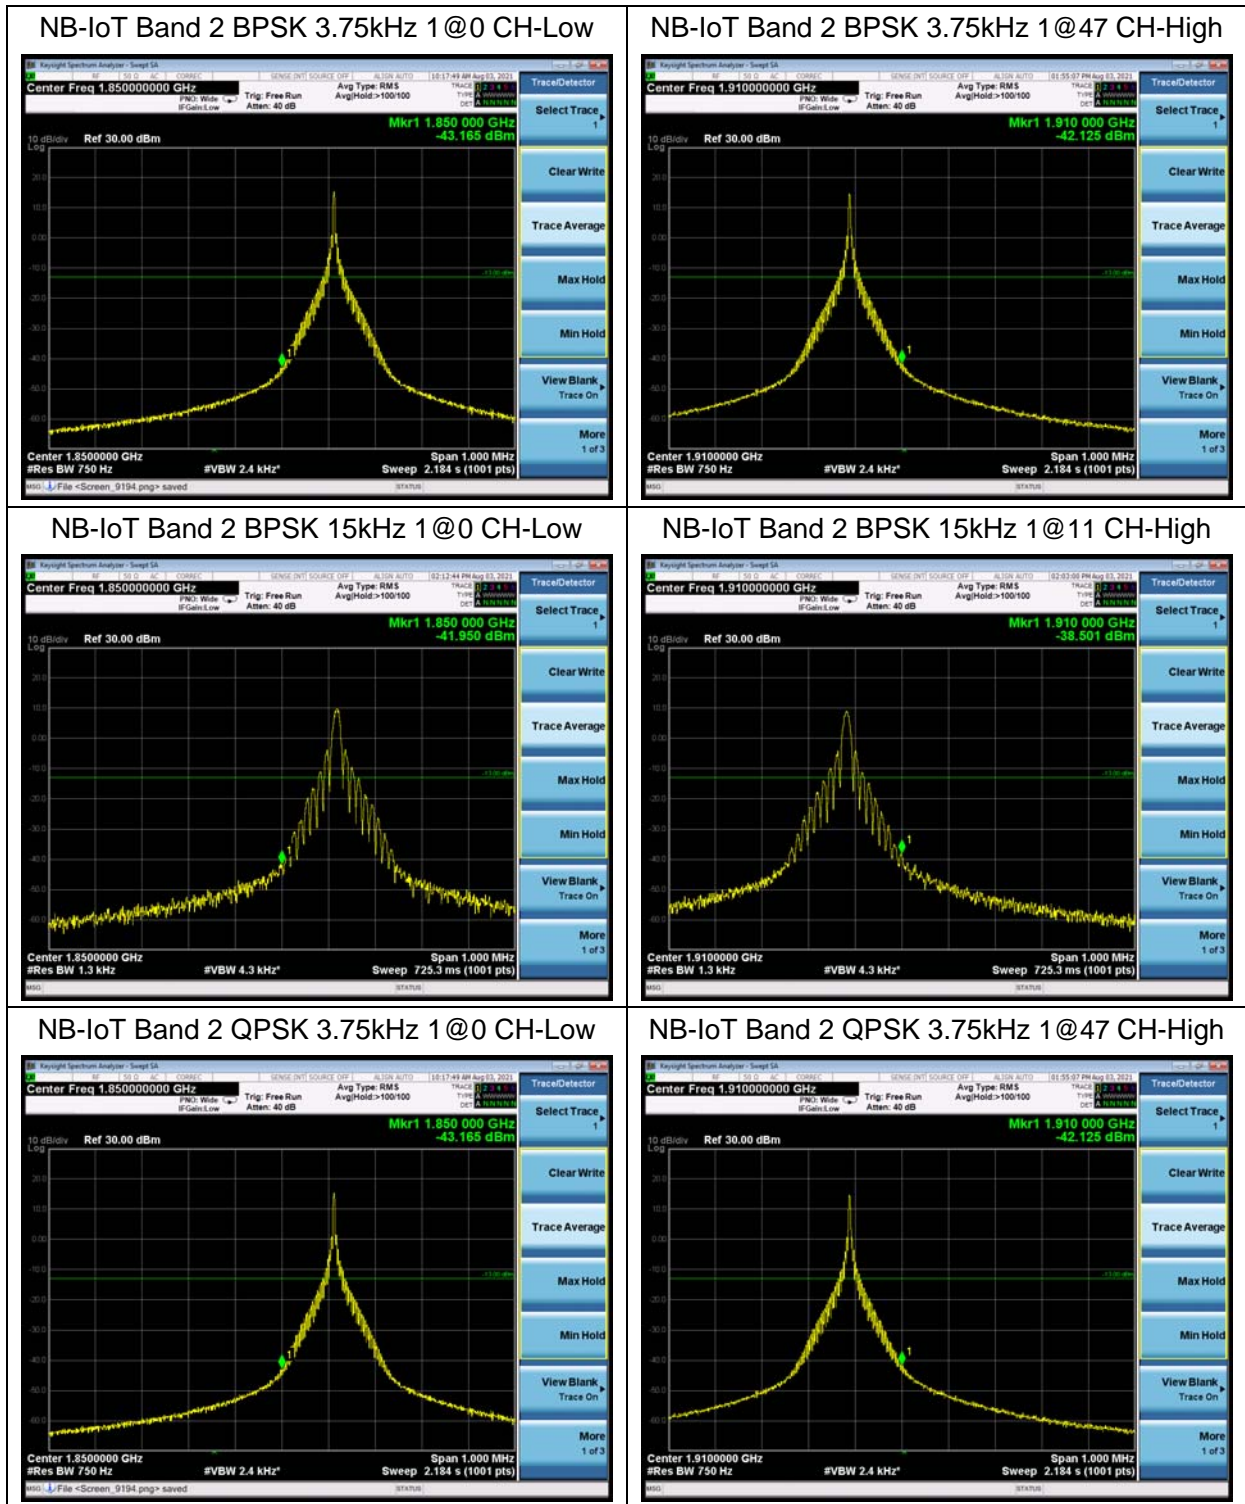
| NB-IoT Band 2 BPSK 3.75kHz 1@0 CH-Low | NB-IoT Band 2 BPSK 3.75kHz 1@47 CH-High |
|---|---|
| Keysight Spectrum Analyzer - Swept SA<br>Center Freq 1.850000000 GHz<br>PNO: Wide IFGain:Low<br>Trig: Free Run<br>Atten: 40 dB<br>Avg Type: RMS<br>Avg\|Hold:>100/100<br>10:17:49 AM Aug 03, 2021<br>Trace/Detector<br>Select Trace 1<br>Mkr1 1.850 000 GHz<br>-43.165 dBm<br>10 dB/div Ref 30.00 dBm<br>Log<br>20.0<br>10.0<br>0.00<br>-10.0<br>-20.0<br>-30.0<br>-40.0<br>-50.0<br>-60.0<br>-13.00 dBm<br>Clear Write<br>Trace Average<br>Max Hold<br>Min Hold<br>View Blank Trace On<br>More 1 of 3<br>Center 1.8500000 GHz<br>#Res BW 750 Hz<br>#VBW 2.4 kHz*<br>Span 1.000 MHz<br>Sweep 2.184 s (1001 pts)<br>MSG File <Screen_9194.png> saved<br>STATUS | Keysight Spectrum Analyzer - Swept SA<br>Center Freq 1.910000000 GHz<br>PNO: Wide IFGain:Low<br>Trig: Free Run<br>Atten: 40 dB<br>Avg Type: RMS<br>Avg\|Hold:>100/100<br>01:55:07 PM Aug 03, 2021<br>Trace/Detector<br>Select Trace 1<br>Mkr1 1.910 000 GHz<br>-42.125 dBm<br>10 dB/div Ref 30.00 dBm<br>Log<br>20.0<br>10.0<br>0.00<br>-10.0<br>-20.0<br>-30.0<br>-40.0<br>-50.0<br>-60.0<br>-13.00 dBm<br>Clear Write<br>Trace Average<br>Max Hold<br>Min Hold<br>View Blank Trace On<br>More 1 of 3<br>Center 1.9100000 GHz<br>#Res BW 750 Hz<br>#VBW 2.4 kHz*<br>Span 1.000 MHz<br>Sweep 2.184 s (1001 pts)<br>MSG<br>STATUS |
| NB-IoT Band 2 BPSK 15kHz 1@0 CH-Low | NB-IoT Band 2 BPSK 15kHz 1@11 CH-High |
| Keysight Spectrum Analyzer - Swept SA<br>Center Freq 1.850000000 GHz<br>PNO: Wide IFGain:Low<br>Trig: Free Run<br>Atten: 40 dB<br>Avg Type: RMS<br>Avg\|Hold:>100/100<br>02:12:44 PM Aug 03, 2021<br>Trace/Detector<br>Select Trace 1<br>Mkr1 1.850 000 GHz<br>-41.950 dBm<br>10 dB/div Ref 30.00 dBm<br>Log<br>20.0<br>10.0<br>0.00<br>-10.0<br>-20.0<br>-30.0<br>-40.0<br>-50.0<br>-60.0<br>-13.00 dBm<br>Clear Write<br>Trace Average<br>Max Hold<br>Min Hold<br>View Blank Trace On<br>More 1 of 3<br>Center 1.8500000 GHz<br>#Res BW 1.3 kHz<br>#VBW 4.3 kHz*<br>Span 1.000 MHz<br>Sweep 725.3 ms (1001 pts)<br>MSG<br>STATUS | Keysight Spectrum Analyzer - Swept SA<br>Center Freq 1.910000000 GHz<br>PNO: Wide IFGain:Low<br>Trig: Free Run<br>Atten: 40 dB<br>Avg Type: RMS<br>Avg\|Hold:>100/100<br>02:03:00 PM Aug 03, 2021<br>Trace/Detector<br>Select Trace 1<br>Mkr1 1.910 000 GHz<br>-38.501 dBm<br>10 dB/div Ref 30.00 dBm<br>Log<br>20.0<br>10.0<br>0.00<br>-10.0<br>-20.0<br>-30.0<br>-40.0<br>-50.0<br>-60.0<br>-13.00 dBm<br>Clear Write<br>Trace Average<br>Max Hold<br>Min Hold<br>View Blank Trace On<br>More 1 of 3<br>Center 1.9100000 GHz<br>#Res BW 1.3 kHz<br>#VBW 4.3 kHz*<br>Span 1.000 MHz<br>Sweep 725.3 ms (1001 pts)<br>MSG<br>STATUS |
| NB-IoT Band 2 QPSK 3.75kHz 1@0 CH-Low | NB-IoT Band 2 QPSK 3.75kHz 1@47 CH-High |
| Keysight Spectrum Analyzer - Swept SA<br>Center Freq 1.850000000 GHz<br>PNO: Wide IFGain:Low<br>Trig: Free Run<br>Atten: 40 dB<br>Avg Type: RMS<br>Avg\|Hold:>100/100<br>10:17:49 AM Aug 03, 2021<br>Trace/Detector<br>Select Trace 1<br>Mkr1 1.850 000 GHz<br>-43.165 dBm<br>10 dB/div Ref 30.00 dBm<br>Log<br>20.0<br>10.0<br>0.00<br>-10.0<br>-20.0<br>-30.0<br>-40.0<br>-50.0<br>-60.0<br>-13.00 dBm<br>Clear Write<br>Trace Average<br>Max Hold<br>Min Hold<br>View Blank Trace On<br>More 1 of 3<br>Center 1.8500000 GHz<br>#Res BW 750 Hz<br>#VBW 2.4 kHz*<br>Span 1.000 MHz<br>Sweep 2.184 s (1001 pts)<br>MSG File <Screen_9194.png> saved<br>STATUS | Keysight Spectrum Analyzer - Swept SA<br>Center Freq 1.910000000 GHz<br>PNO: Wide IFGain:Low<br>Trig: Free Run<br>Atten: 40 dB<br>Avg Type: RMS<br>Avg\|Hold:>100/100<br>01:55:07 PM Aug 03, 2021<br>Trace/Detector<br>Select Trace 1<br>Mkr1 1.910 000 GHz<br>-42.125 dBm<br>10 dB/div Ref 30.00 dBm<br>Log<br>20.0<br>10.0<br>0.00<br>-10.0<br>-20.0<br>-30.0<br>-40.0<br>-50.0<br>-60.0<br>-13.00 dBm<br>Clear Write<br>Trace Average<br>Max Hold<br>Min Hold<br>View Blank Trace On<br>More 1 of 3<br>Center 1.9100000 GHz<br>#Res BW 750 Hz<br>#VBW 2.4 kHz*<br>Span 1.000 MHz<br>Sweep 2.184 s (1001 pts)<br>MSG<br>STATUS |